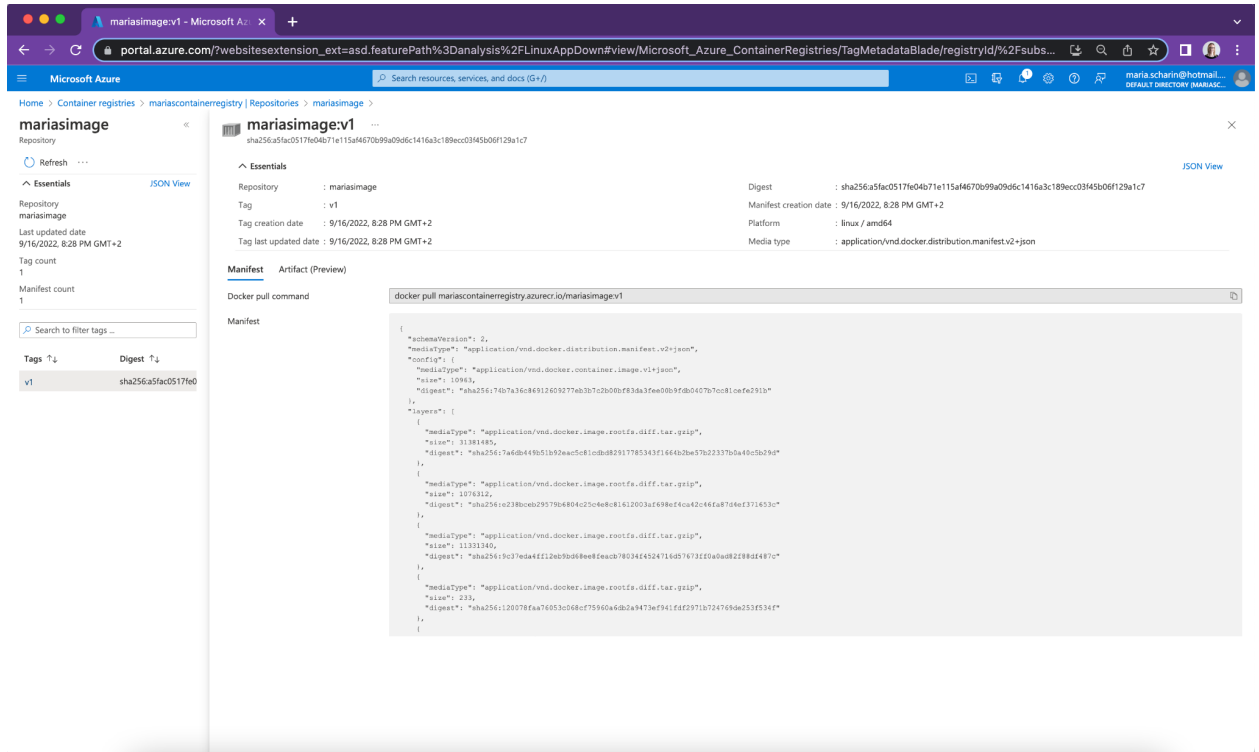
mariasimage:v1 - Microsoft Az ×

portal.azure.com/?websitesextension_ext=asd.featurePath%3Danalysis%2FLinuxAppDown#view/Microsoft_Azure_ContainerRegistries/TagMetadataBlade/registryId/%2Fsubs...

Microsoft Azure

Search resources, services, and docs (G+/)

maria.scharin@hotmail....
DEFAULT DIRECTORY (MARIASC...

Home > Container registries > mariascontainerregistry | Repositories > mariasimage >

mariasimage
Repository

Refresh ···

Essentials JSON View

Repository
mariasimage
Last updated date
9/16/2022, 8:28 PM GMT+2
Tag count
1
Manifest count
1

Search to filter tags ...

| Tags ↑↓ | Digest ↑↓ |
|---|---|
| v1 | sha256:a5fac0517fe0 |

mariasimage:v1 ···
sha256:a5fac0517fe04b71e115af4670b99a09d6c1416a3c189ecc03f45b06f129a1c7

Essentials

JSON View

| | | | |
|---|---|---|---|
| Repository | : mariasimage | Digest | : sha256:a5fac0517fe04b71e115af4670b99a09d6c1416a3c189ecc03f45b06f129a1c7 |
| Tag | : v1 | Manifest creation date | : 9/16/2022, 8:28 PM GMT+2 |
| Tag creation date | : 9/16/2022, 8:28 PM GMT+2 | Platform | : linux / amd64 |
| Tag last updated date | : 9/16/2022, 8:28 PM GMT+2 | Media type | : application/vnd.docker.distribution.manifest.v2+json |

Manifest Artifact (Preview)

Docker pull command docker pull mariascontainerregistry.azurecr.io/mariasimage:v1

Manifest

{
"schemaVersion": 2,
"mediaType": "application/vnd.docker.distribution.manifest.v2+json",
"config": {
"mediaType": "application/vnd.docker.container.image.v1+json",
"size": 10963,
"digest": "sha256:74b7a36c86912609277eb3b7c2b00bf83da3fee00b9fdb0407b7cc81cefe291b"
},
"layers": [
{
"mediaType": "application/vnd.docker.image.rootfs.diff.tar.gzip",
"size": 31381485,
"digest": "sha256:7a6db449b51b92eac5c81cdbd82917785343f1664b2be57b22337b0a40c5b29d"
},
{
"mediaType": "application/vnd.docker.image.rootfs.diff.tar.gzip",
"size": 1076312,
"digest": "sha256:e238bceb29579b6804c25c4e8c81612003af698ef4ca42c46fa87d4ef371653c"
},
{
"mediaType": "application/vnd.docker.image.rootfs.diff.tar.gzip",
"size": 11331340,
"digest": "sha256:9c37eda4ff12eb9bd68ee8feacb78034f4524716d57673ff0a0ad82f88df487c"
},
{
"mediaType": "application/vnd.docker.image.rootfs.diff.tar.gzip",
"size": 233,
"digest": "sha256:120078faa76053c068cf75960a6db2a9473ef941fdf2971b724769de253f534f"
},
{